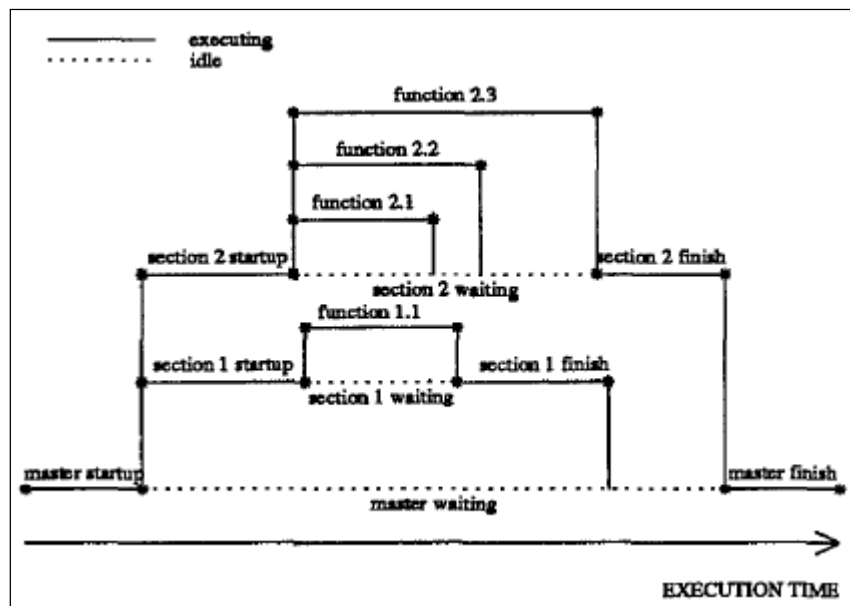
executing
idle

function 2.3

function 2.2

function 2.1

section 2 startup

section 2 finish

section 2 waiting

function 1.1

section 1 startup

section 1 finish

section 1 waiting

master startup

master finish

master waiting

EXECUTION TIME